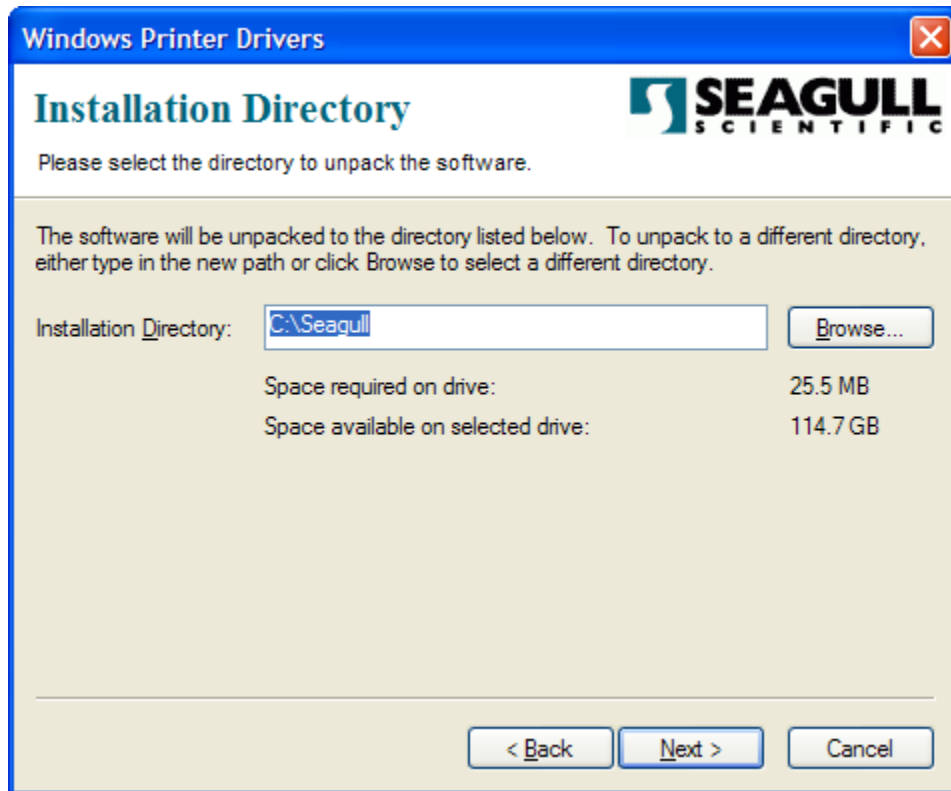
Windows Printer Drivers

Installation Directory

SEAGULL SCIENTIFIC

Please select the directory to unpack the software.

The software will be unpacked to the directory listed below. To unpack to a different directory, either type in the new path or click Browse to select a different directory.

Installation Directory: C:\Seagull

Browse...

Space required on drive: 25.5 MB

Space available on selected drive: 114.7 GB

< Back

Next >

Cancel